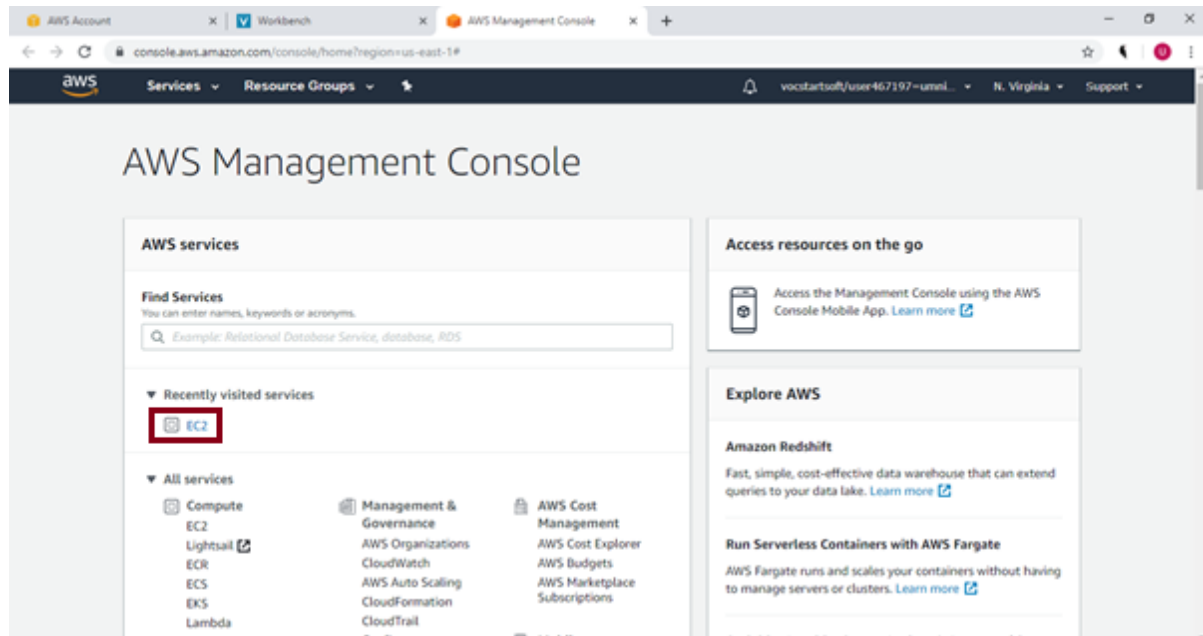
AWS Account
Workbench
AWS Management Console

console.aws.amazon.com/console/home?region=us-east-1#

aws
Services
Resource Groups
vocstartsoft/user467197=umni...
N. Virginia
Support

AWS Management Console

AWS services

Find Services
You can enter names, keywords or acronyms.
Example: Relational Database Service, database, RDS

Recently visited services
EC2

All services
Compute
EC2
Lightsail
ECR
ECS
EKS
Lambda

Management & Governance
AWS Organizations
CloudWatch
AWS Auto Scaling
CloudFormation
CloudTrail

AWS Cost Management
AWS Cost Explorer
AWS Budgets
AWS Marketplace Subscriptions

Access resources on the go
Access the Management Console using the AWS Console Mobile App. Learn more

Explore AWS

Amazon Redshift
Fast, simple, cost-effective data warehouse that can extend queries to your data lake. Learn more

Run Serverless Containers with AWS Fargate
AWS Fargate runs and scales your containers without having to manage servers or clusters. Learn more